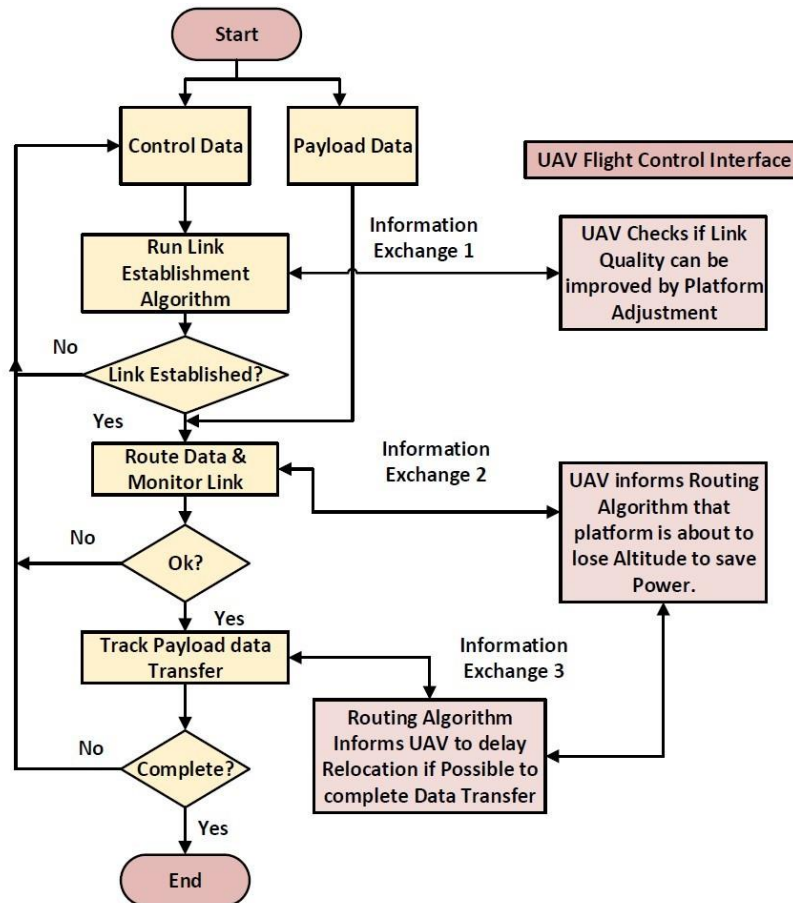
Start

Control Data

Payload Data

UAV Flight Control Interface

Information Exchange 1

Run Link Establishment Algorithm

UAV Checks if Link Quality can be improved by Platform Adjustment

No

Link Established?

Yes

Information Exchange 2

Route Data & Monitor Link

UAV informs Routing Algorithm that platform is about to lose Altitude to save Power.

No

Ok?

Yes

Information Exchange 3

Track Payload data Transfer

Routing Algorithm Informs UAV to delay Relocation if Possible to complete Data Transfer

No

Complete?

Yes

End